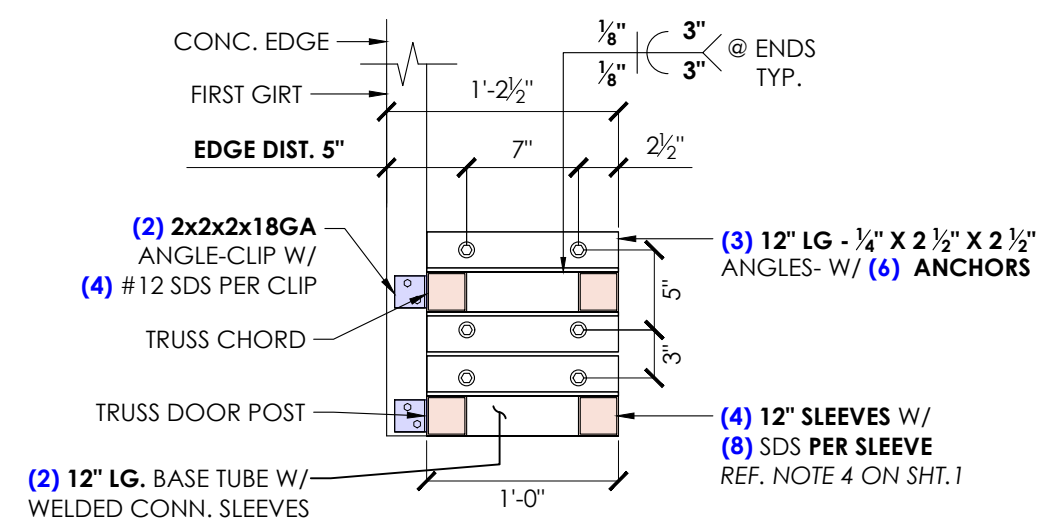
CONC. EDGE

FIRST GIRT

$\frac{1}{8}$" 3"
$\frac{1}{8}$" 3"
@ ENDS TYP.

1'-2$\frac{1}{2}$"

EDGE DIST. 5"

7"

2$\frac{1}{2}$"

(2) 2x2x2x18GA ANGLE-CLIP W/ (4) #12 SDS PER CLIP

(3) 12" LG - $\frac{1}{4}$" X 2 $\frac{1}{2}$" X 2 $\frac{1}{2}$" ANGLES- W/ (6) ANCHORS

5"

TRUSS CHORD

3"

TRUSS DOOR POST

(4) 12" SLEEVES W/ (8) SDS PER SLEEVE
REF. NOTE 4 ON SHT.1

(2) 12" LG. BASE TUBE W/ WELDED CONN. SLEEVES

1'-0"